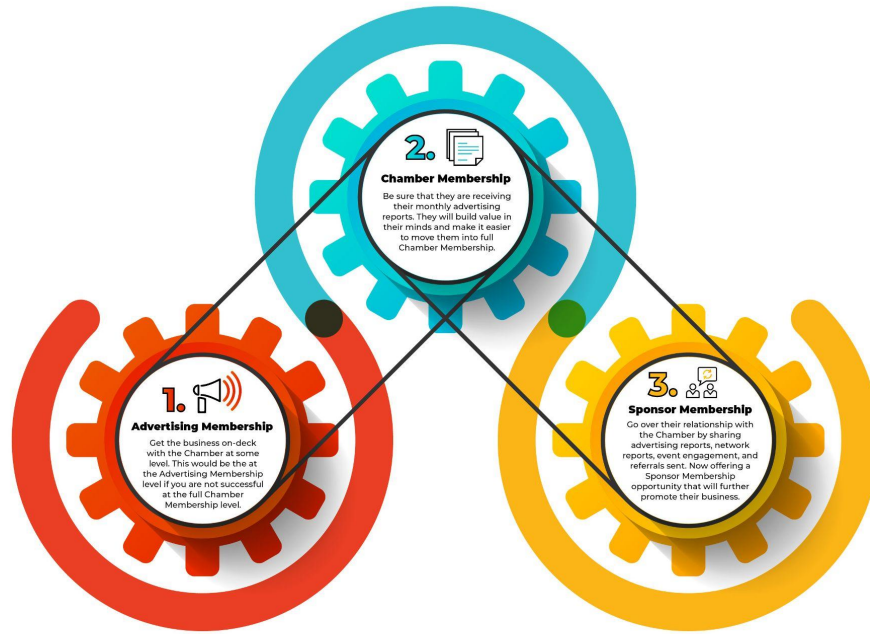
2.

Chamber Membership

Be sure that they are receiving their monthly advertising reports. They will build value in their minds and make it easier to move them into full Chamber Membership.

1.

Advertising Membership

Get the business on-deck with the Chamber at some level. This would be the at the Advertising Membership level if you are not successful at the full Chamber Membership level.

3.

Sponsor Membership

Go over their relationship with the Chamber by sharing advertising reports, network reports, event engagement, and referrals sent. Now offering a Sponsor Membership opportunity that will further promote their business.